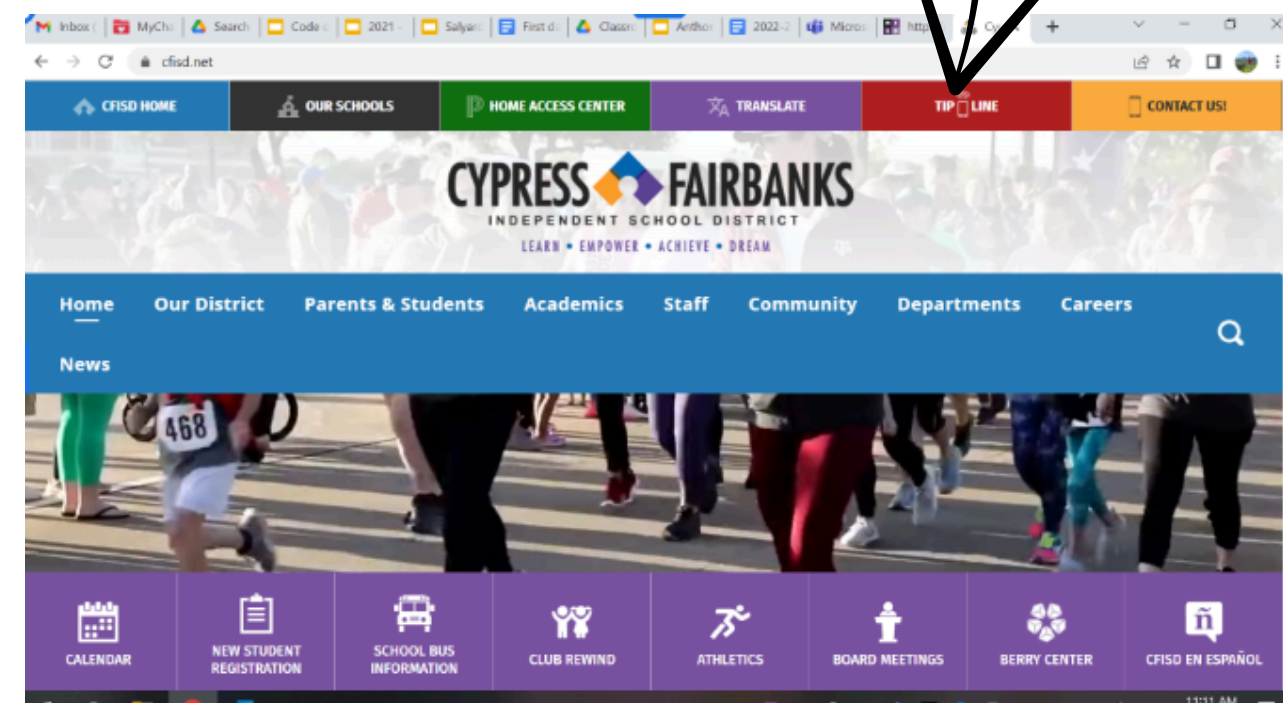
Inbox | MyCha | Search | Code | 2021 | Salyan | First d | Classr | Anthor | 2022-2 | Micros | http | Cy

cfisd.net

CFISD HOME | OUR SCHOOLS | HOME ACCESS CENTER | TRANSLATE | TIP LINE | CONTACT US!

CYPRESS FAIRBANKS
INDEPENDENT SCHOOL DISTRICT
LEARN • EMPOWER • ACHIEVE • DREAM

Home | Our District | Parents & Students | Academics | Staff | Community | Departments | Careers

News

468

CALENDAR | NEW STUDENT REGISTRATION | SCHOOL BUS INFORMATION | CLUB REWIND | ATHLETICS | BOARD MEETINGS | BERRY CENTER | CFISD EN ESPAÑOL

11:11 AM